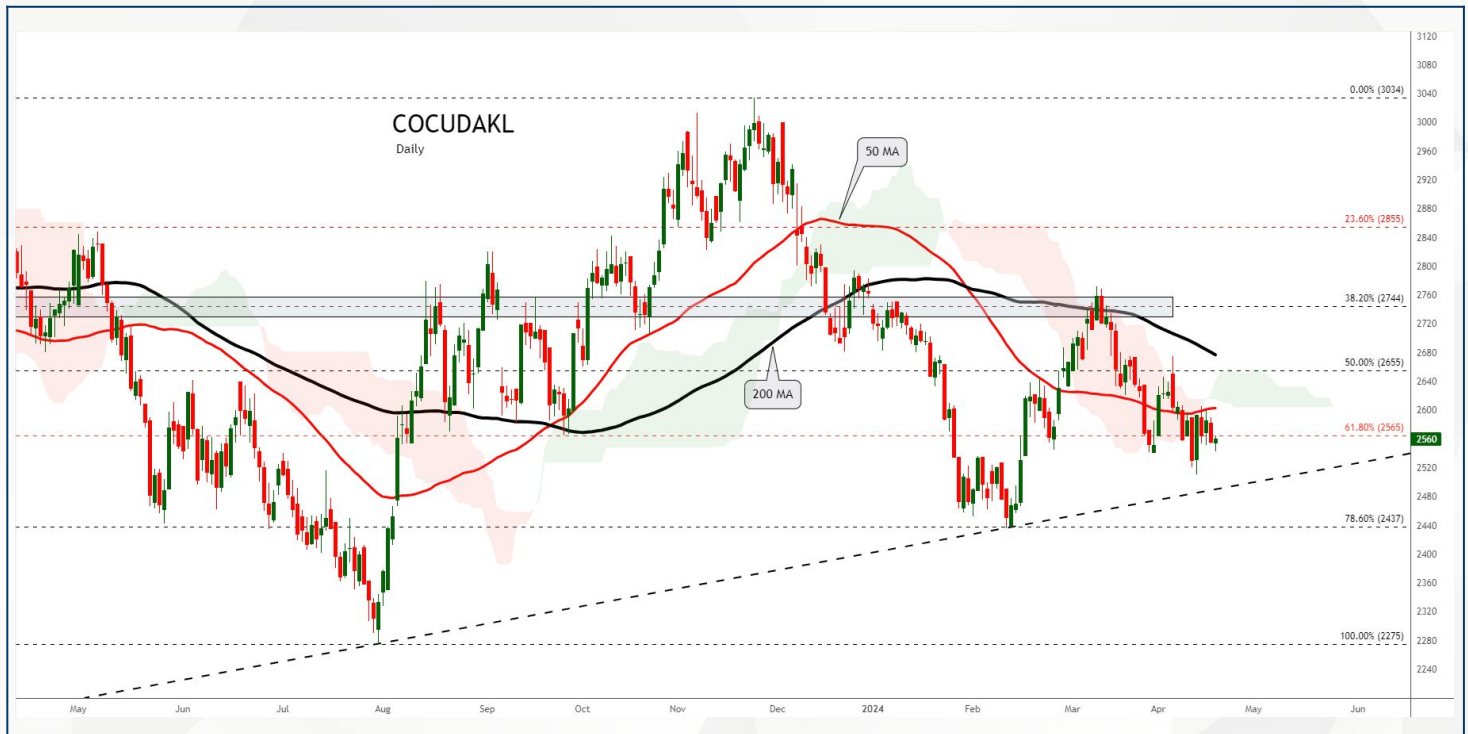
COCUDAKL
Daily

50 MA
200 MA

0.00% (3034)
23.60% (2855)
38.20% (2744)
50.00% (2655)
61.80% (2565)
78.60% (2437)
100.00% (2275)

3120
3080
3040
3000
2960
2920
2880
2840
2800
2760
2720
2680
2640
2600
2560
2520
2480
2440
2400
2360
2320
2280
2240

May
Jun
Jul
Aug
Sep
Oct
Nov
Dec
2024
Feb
Mar
Apr
May
Jun